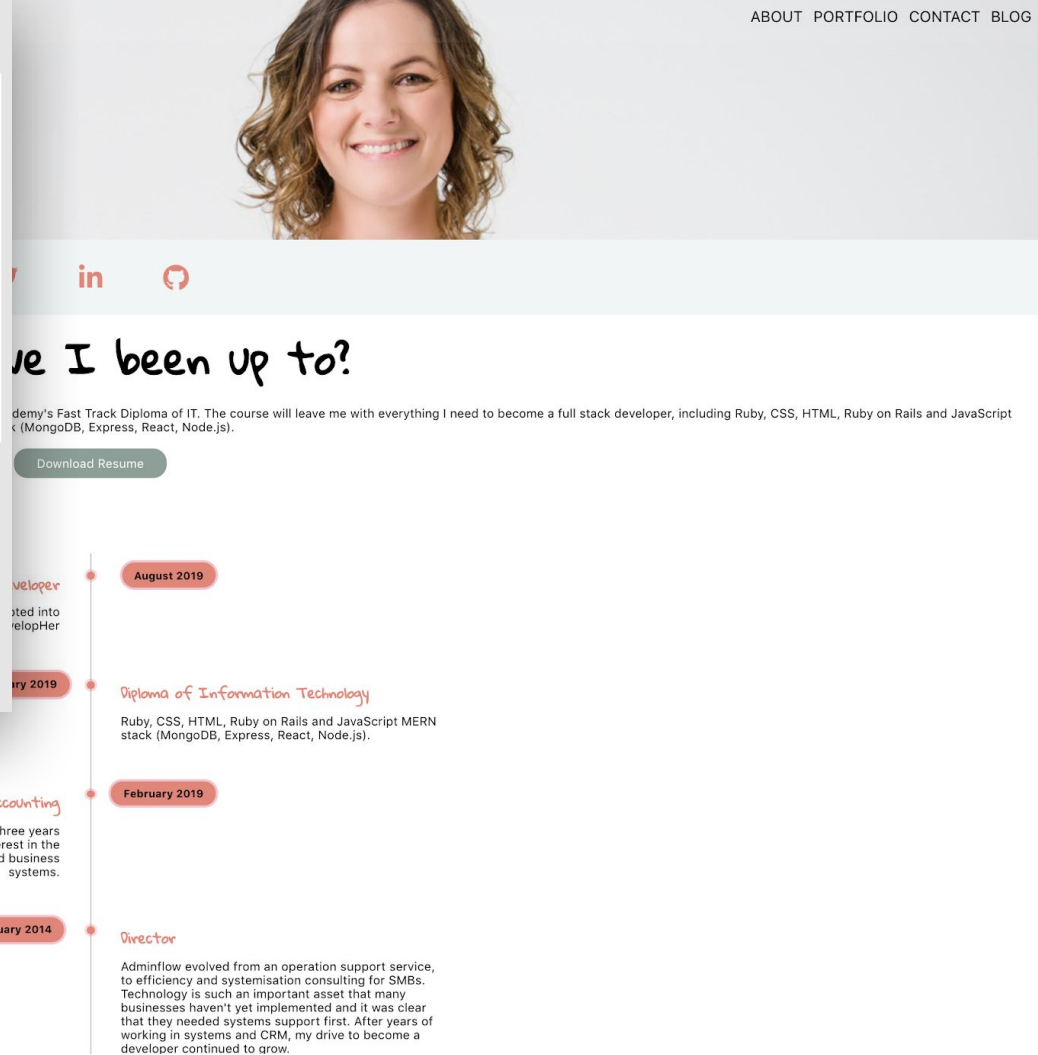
ABOUT PORTFOLIO CONTACT BLOG

ve I been up to?

demy's Fast Track Diploma of IT. The course will leave me with everything I need to become a full stack developer, including Ruby, CSS, HTML, Ruby on Rails and JavaScript k (MongoDB, Express, React, Node.js).

Download Resume

veloper

oted into velopHer

August 2019

ry 2019

Diploma of Information Technology

Ruby, CSS, HTML, Ruby on Rails and JavaScript MERN stack (MongoDB, Express, React, Node.js).

ccounting

hree years rest in the d business systems.

February 2019

uary 2014

Director

Adminflow evolved from an operation support service, to efficiency and systemisation consulting for SMBs. Technology is such an important asset that many businesses haven't yet implemented and it was clear that they needed systems support first. After years of working in systems and CRM, my drive to become a developer continued to grow.